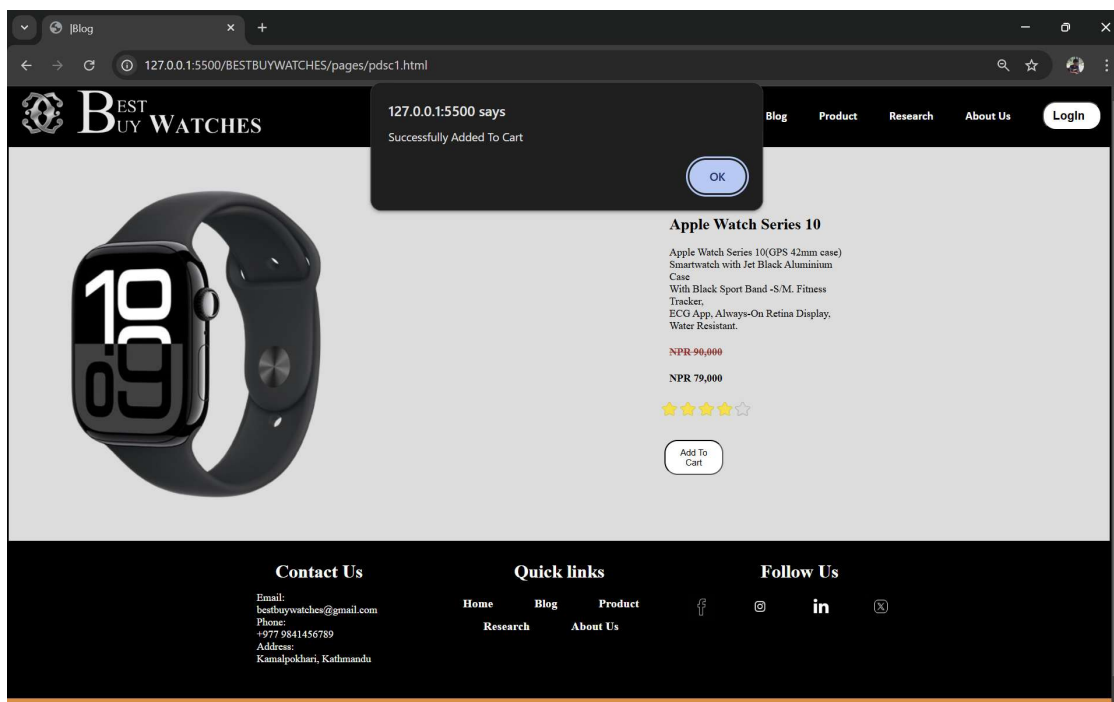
|Blog

127.0.0.1:5500/BESTBUYWATCHES/pages/pdsc1.html

BEST BUY WATCHES

127.0.0.1:5500 says

Successfully Added To Cart

OK

Blog Product Research About Us LogIn

Apple Watch Series 10

Apple Watch Series 10(GPS 42mm case) Smartwatch with Jet Black Aluminium Case
With Black Sport Band -S/M. Fitness Tracker,
ECG App, Always-On Retina Display, Water Resistant.

~~NPR 90,000~~

NPR 79,000

Add To Cart

Contact Us

Email:
bestbuywatches@gmail.com
Phone:
+977 9841456789
Address:
Kamalpokhari, Kathmandu

Quick links

Home Blog Product
Research About Us

Follow Us

in